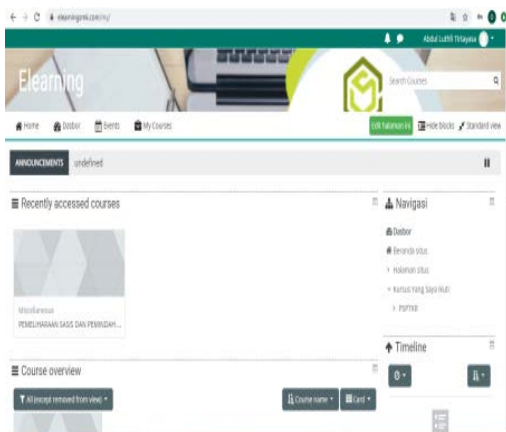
elearningsmk.com/my/

Abdul Luthfi Tirtayasa

Elearning

Search Courses

Home Dasbor Events My Courses

Edit halaman ini Hide blocks Standard view

ANNOUNCEMENTS undefined

Recently accessed courses

Miscellaneous
PEMELIHARAAN SASIS DAN PEMINDAH...

Navigasi

Dasbor
Beranda situs
Halaman situs
Kursus Yang Saya Ikuti
PSPTKR

Course overview

All (except removed from view)

Course name

Card

Timeline